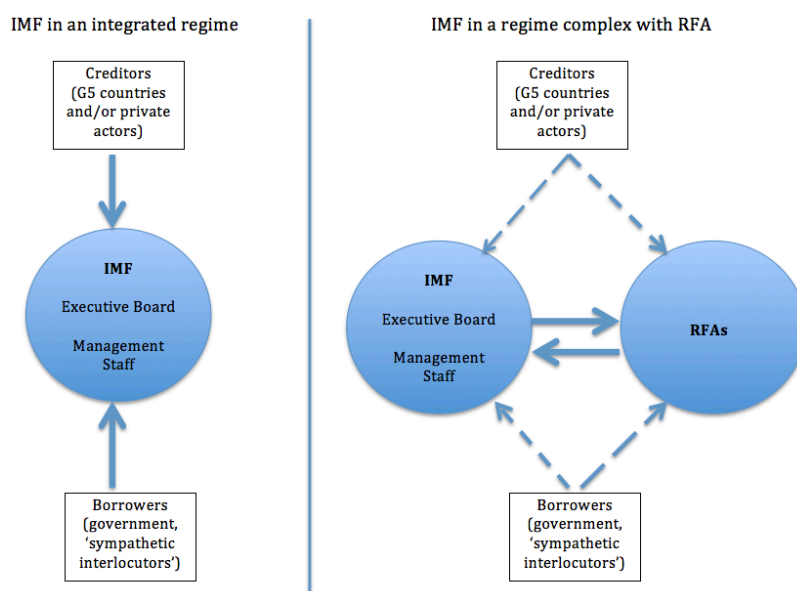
IMF in an integrated regime

Creditors (G5 countries and/or private actors)

IMF

Executive Board

Management Staff

Borrowers (government, 'sympathetic interlocutors')

IMF in a regime complex with RFA

Creditors (G5 countries and/or private actors)

IMF

Executive Board

Management Staff

RFAs

Borrowers (government, 'sympathetic interlocutors')